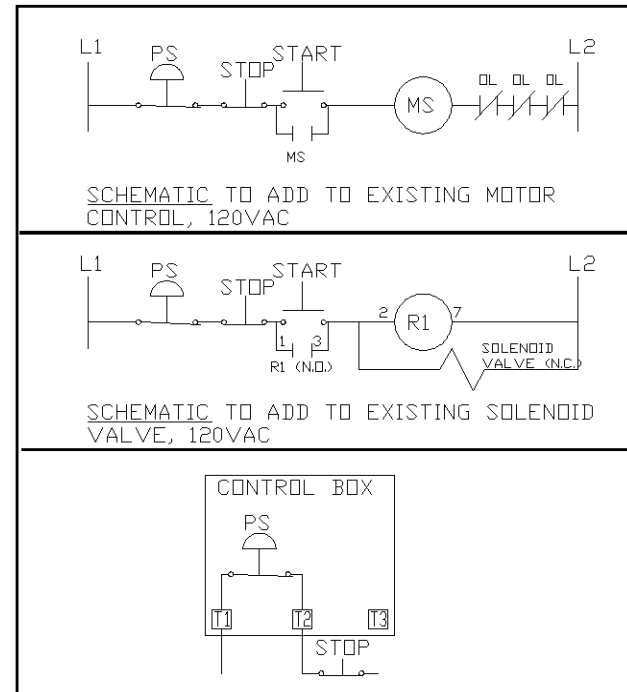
L1 PS STOP START L2

MS OL OL OL

MS

SCHEMATIC TO ADD TO EXISTING MOTOR CONTROL, 120VAC

L1 PS STOP START L2

2 R1 7

1 3

R1 (N.O.)

SOLENOID VALVE (N.C.)

SCHEMATIC TO ADD TO EXISTING SOLENOID VALVE, 120VAC

CONTROL BOX

PS

T1 T2 T3

STOP